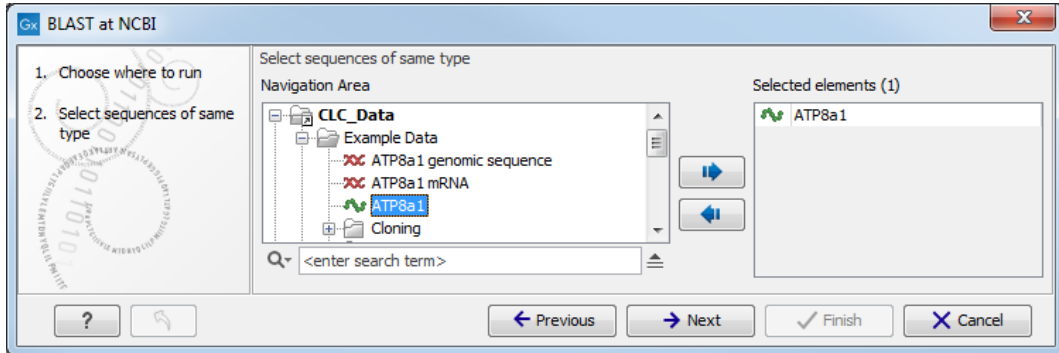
Gx BLAST at NCBI

1. Choose where to run

2. Select sequences of same type

Select sequences of same type

Navigation Area

CLC_Data
Example Data
ATP8a1 genomic sequence
ATP8a1 mRNA
ATP8a1
Cloning

<enter search term>

Selected elements (1)

ATP8a1

?

Previous

Next

Finish

Cancel